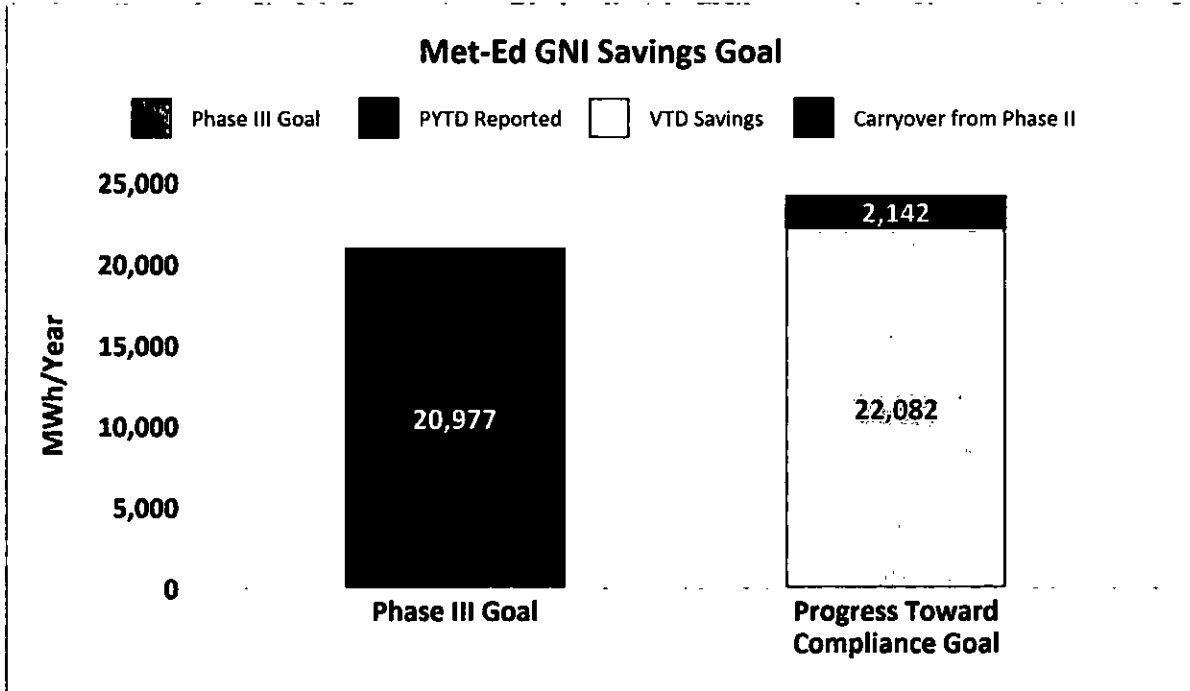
Met-Ed GNI Savings Goal

Phase III Goal
PYTD Reported
VTD Savings
Carryover from Phase II

25,000
20,000
15,000
10,000
5,000
0

MWh/Year

20,977

2,142

22,082

Phase III Goal

Progress Toward Compliance Goal